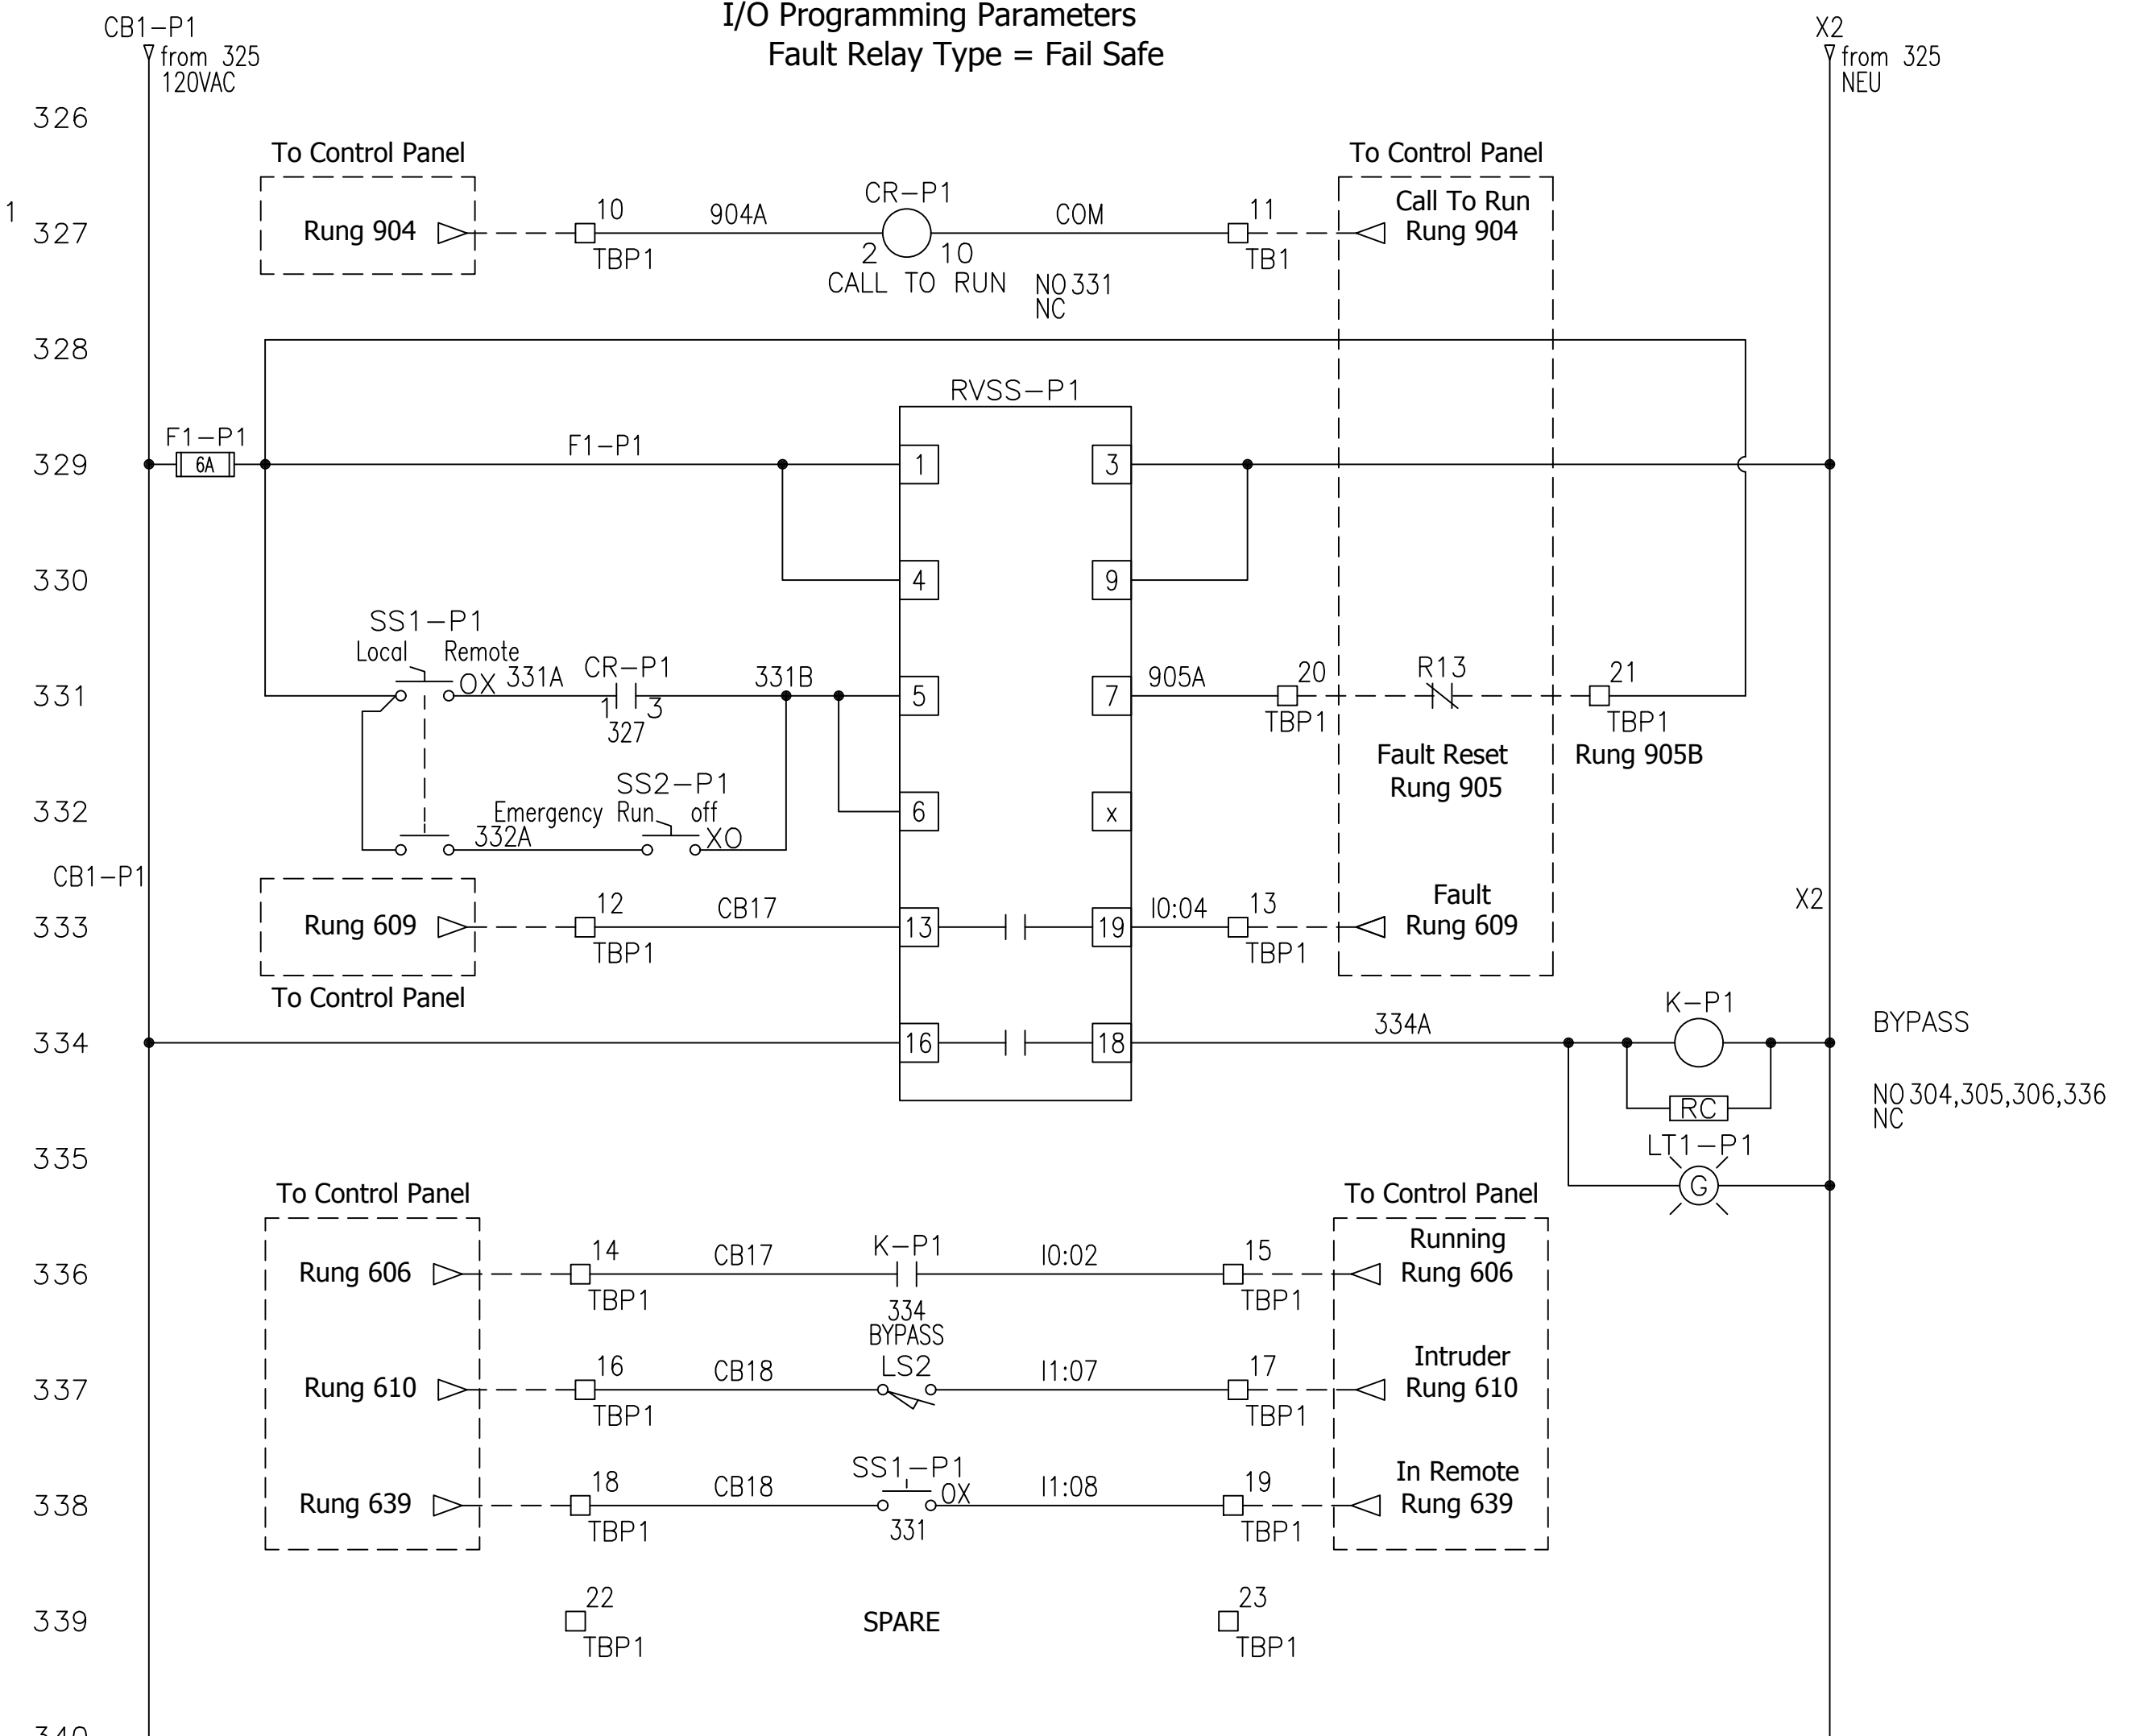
CB1–P1
from 325
120VAC

I/O Programming Parameters
Fault Relay Type = Fail Safe

X2
from 325
NEU

326

To Control Panel

To Control Panel

1
327
Rung 904
10
TBP1
904A
CR–P1
2
10
CALL TO RUN
NO 331
NC
COM
11
TB1
Call To Run
Rung 904

328

RVSS–P1

329
F1–P1
6A
F1–P1
1
3

330
4
9

SS1–P1
Local
Remote
331
OX
331A
CR–P1
1
3
327
331B
5
7
905A
20
TBP1
R13
21
TBP1
Fault Reset
Rung 905
Rung 905B

332
SS2–P1
Emergency
Run
off
332A
XO
6
x

CB1–P1
333
Rung 609
12
TBP1
CB17
13
19
I0:04
13
TBP1
Fault
Rung 609
X2

To Control Panel

334
16
18
334A
K–P1
BYPASS
RC
NO 304,305,306,336
NC

335
LT1–P1
G

To Control Panel
To Control Panel

336
Rung 606
14
TBP1
CB17
K–P1
334
BYPASS
I0:02
15
TBP1
Running
Rung 606

337
Rung 610
16
TBP1
CB18
LS2
I1:07
17
TBP1
Intruder
Rung 610

338
Rung 639
18
TBP1
CB18
SS1–P1
OX
331
I1:08
19
TBP1
In Remote
Rung 639

339
22
TBP1
SPARE
23
TBP1

340